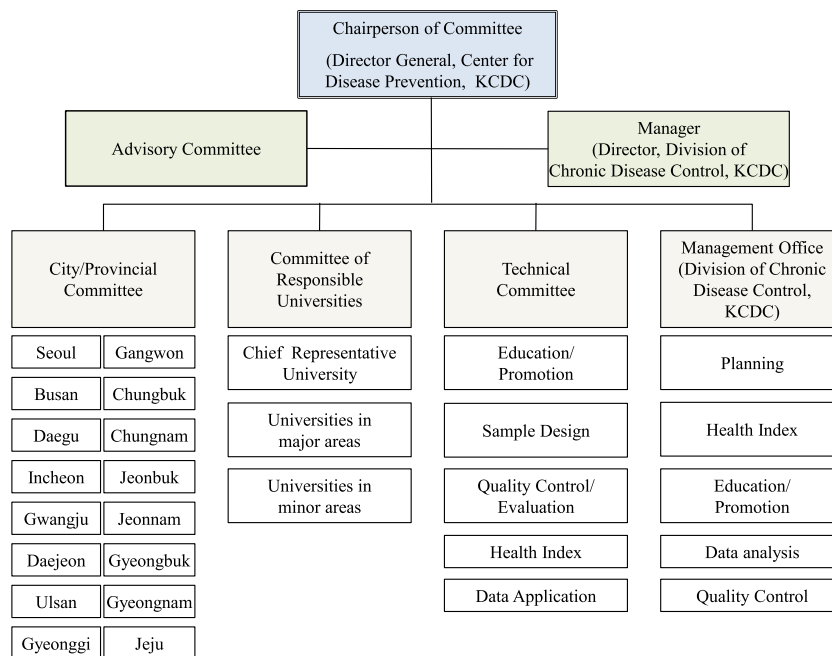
Chairperson of Committee
(Director General, Center for Disease Prevention, KCDC)

Advisory Committee

Manager
(Director, Division of Chronic Disease Control, KCDC)

City/Provincial Committee

Seoul
Gangwon
Busan
Chungbuk
Daegu
Chungnam
Incheon
Jeonbuk
Gwangju
Jeonnam
Daejeon
Gyeongbuk
Ulsan
Gyeongnam
Gyeonggi
Jeju

Committee of Responsible Universities

Chief Representative University
Universities in major areas
Universities in minor areas

Technical Committee

Education/ Promotion
Sample Design
Quality Control/ Evaluation
Health Index
Data Application

Management Office (Division of Chronic Disease Control, KCDC)

Planning
Health Index
Education/ Promotion
Data analysis
Quality Control